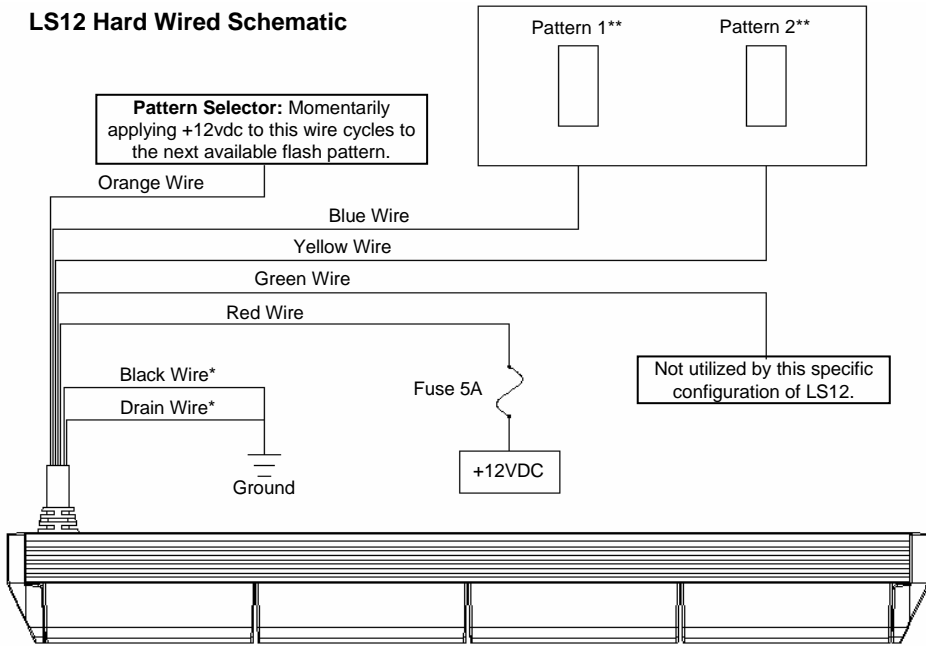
LS12 Hard Wired Schematic

Pattern 1**

Pattern 2**

Pattern Selector: Momentarily applying +12vdc to this wire cycles to the next available flash pattern.

Orange Wire

Blue Wire

Yellow Wire

Green Wire

Red Wire

Not utilized by this specific configuration of LS12.

Black Wire*

Drain Wire*

Fuse 5A

Ground

+12VDC